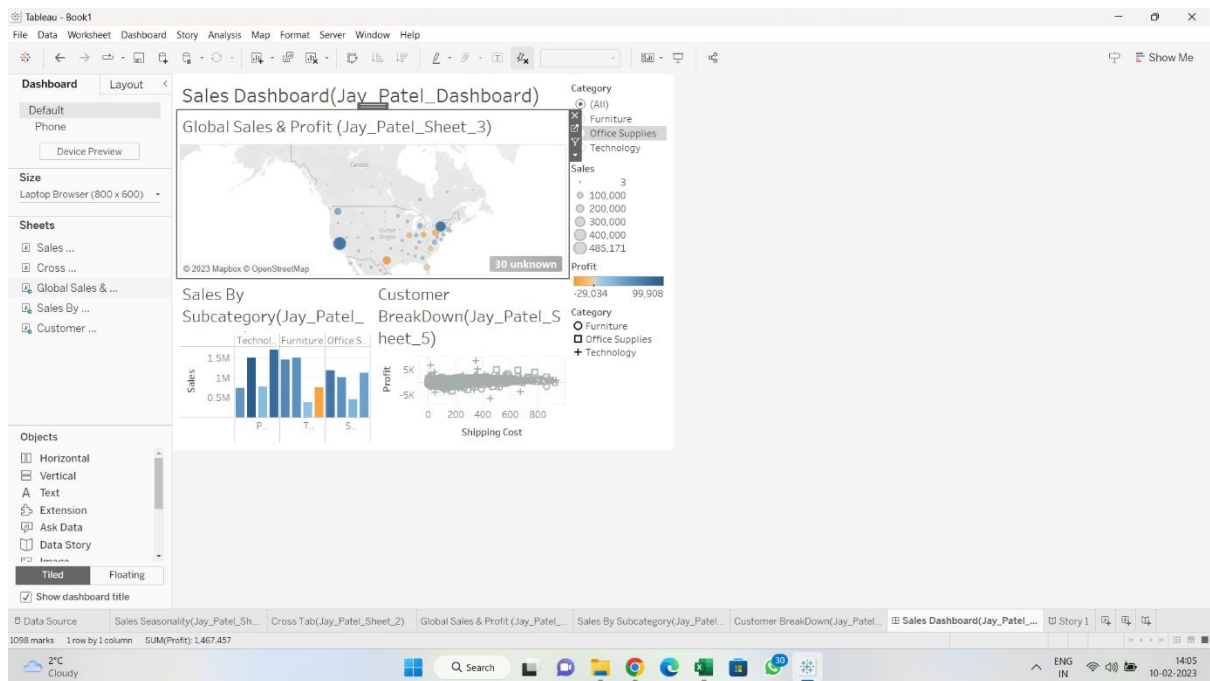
Tableau - Book1

File Data Worksheet Dashboard Story Analysis Map Format Server Window Help

Show Me

Dashboard Layout

Default
Phone

Device Preview

Size
Laptop Browser (800 x 600)

Sheets
Sales ...
Cross ...
Global Sales & ...
Sales By ...
Customer ...

Objects
Horizontal
Vertical
A Text
Extension
Ask Data
Data Story
Image

Tiled Floating

Show dashboard title

Sales Dashboard(Jay_Patel_Dashboard)

Global Sales & Profit (Jay_Patel_Sheet_3)

© 2023 Mapbox © OpenStreetMap

30 unknown

Category
(All)
Furniture
Office Supplies
Technology

Sales
3
100,000
200,000
300,000
400,000
485,171

Profit
-29,034 99,908

Category
Furniture
Office Supplies
+ Technology

Sales By Subcategory(Jay_Patel_

Technol.. Furniture Office S..

Sales
1.5M
1M
0.5M

P... T... S...

Customer BreakDown(Jay_Patel_Sheet_5)

Profit
5K
-5K

0 200 400 600 800
Shipping Cost

Data Source Sales Seasonality(Jay_Patel_Sh... Cross Tab(Jay_Patel_Sheet_2) Global Sales & Profit (Jay_Patel_... Sales By Subcategory(Jay_Patel... Customer BreakDown(Jay_Patel... Sales Dashboard(Jay_Patel_... Story 1

1098 marks 1 row by 1 column SUM(Profit): 1,467,457

2°C
Cloudy

Search

ENG
IN

14:05
10-02-2023